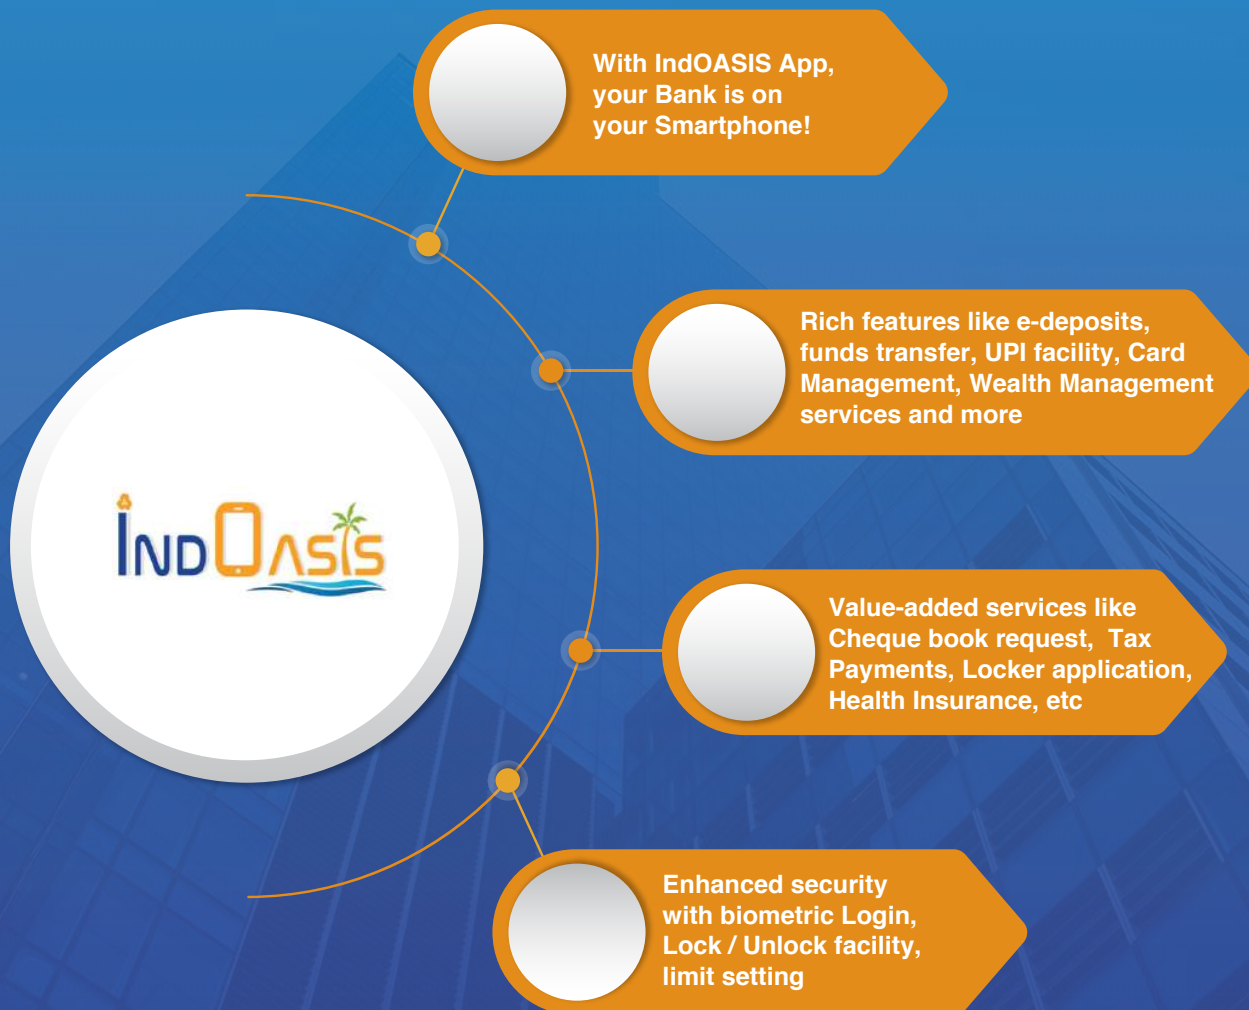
INDOASIS

With IndOASIS App, your Bank is on your Smartphone!

Rich features like e-deposits, funds transfer, UPI facility, Card Management, Wealth Management services and more

Value-added services like Cheque book request, Tax Payments, Locker application, Health Insurance, etc

Enhanced security with biometric Login, Lock / Unlock facility, limit setting